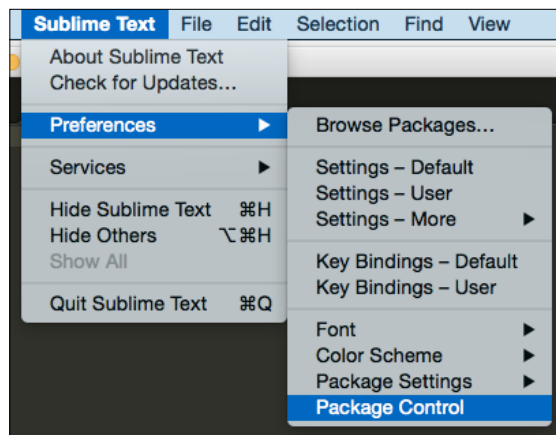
Sublime Text File Edit Selection Find View

About Sublime Text
Check for Updates...

Preferences

Services

Hide Sublime Text ⌘H
Hide Others ⌥⌘H
Show All

Quit Sublime Text ⌘Q

Browse Packages...

Settings – Default
Settings – User
Settings – More

Key Bindings – Default
Key Bindings – User

Font
Color Scheme
Package Settings
Package Control